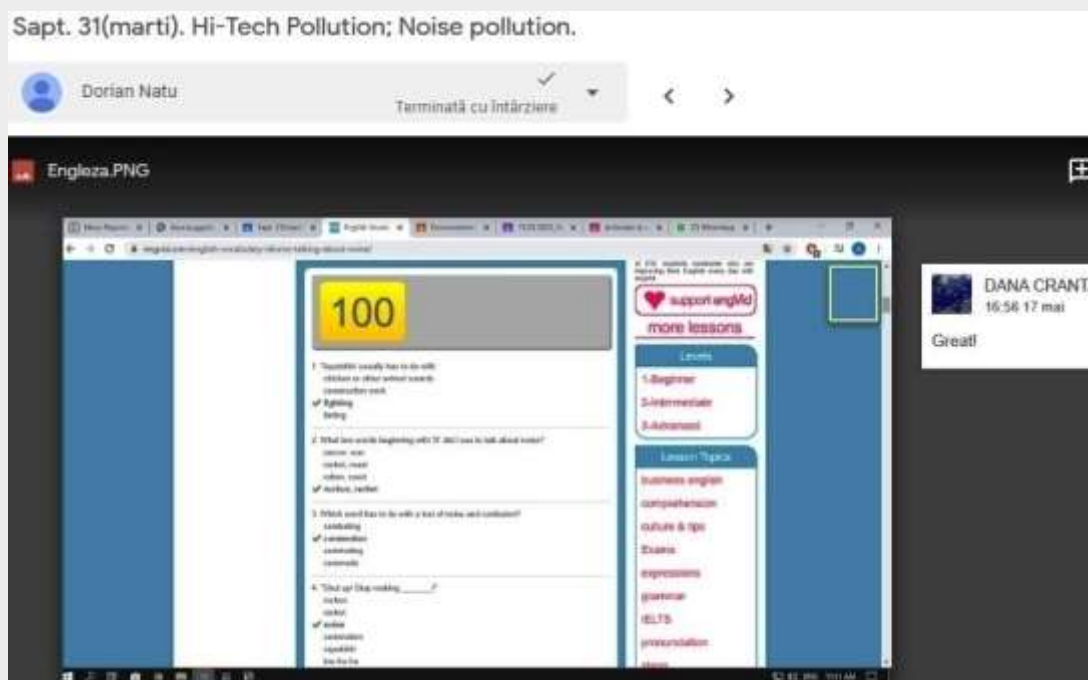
Sapt. 31(marti). Hi-Tech Pollution; Noise pollution.

Dorian Natu

Terminată cu întârziere

Engleza.PNG

100

support engVid

more lessons

Levels

1-Beginner

2-Intermediate

3-Advanced

Lesson Topics

business english

comprehension

culture & tips

Exams

expressions

grammar

IELTS

pronunciation

1. "Squabble" usually has to do with:
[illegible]
✔ fighting
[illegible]

2. What two words beginning with "R" do I use to talk about noise?
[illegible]
✔ ruckus, racket

3. Which word has to do with a lot of noise and confusion?
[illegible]
✔ commotion
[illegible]

4. "Shut up! Stop making ______!"
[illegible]
✔ noise
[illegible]

DANA CRANT
16:56 17 mai

Great!